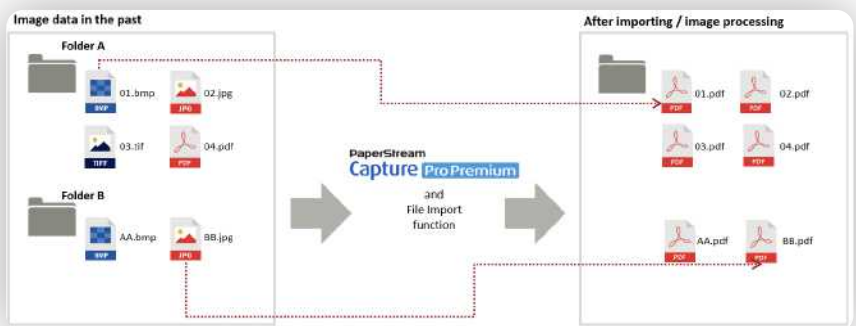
Image data in the past

Folder A

BMP 01.bmp

JPG 02.jpg

TIFF 03.tif

PDF 04.pdf

Folder B

BMP AA.bmp

JPG BB.jpg

PaperStream Capture Pro Premium

and File Import function

After importing / image processing

PDF 01.pdf

PDF 02.pdf

PDF 03.pdf

PDF 04.pdf

PDF AA.pdf

PDF BB.pdf